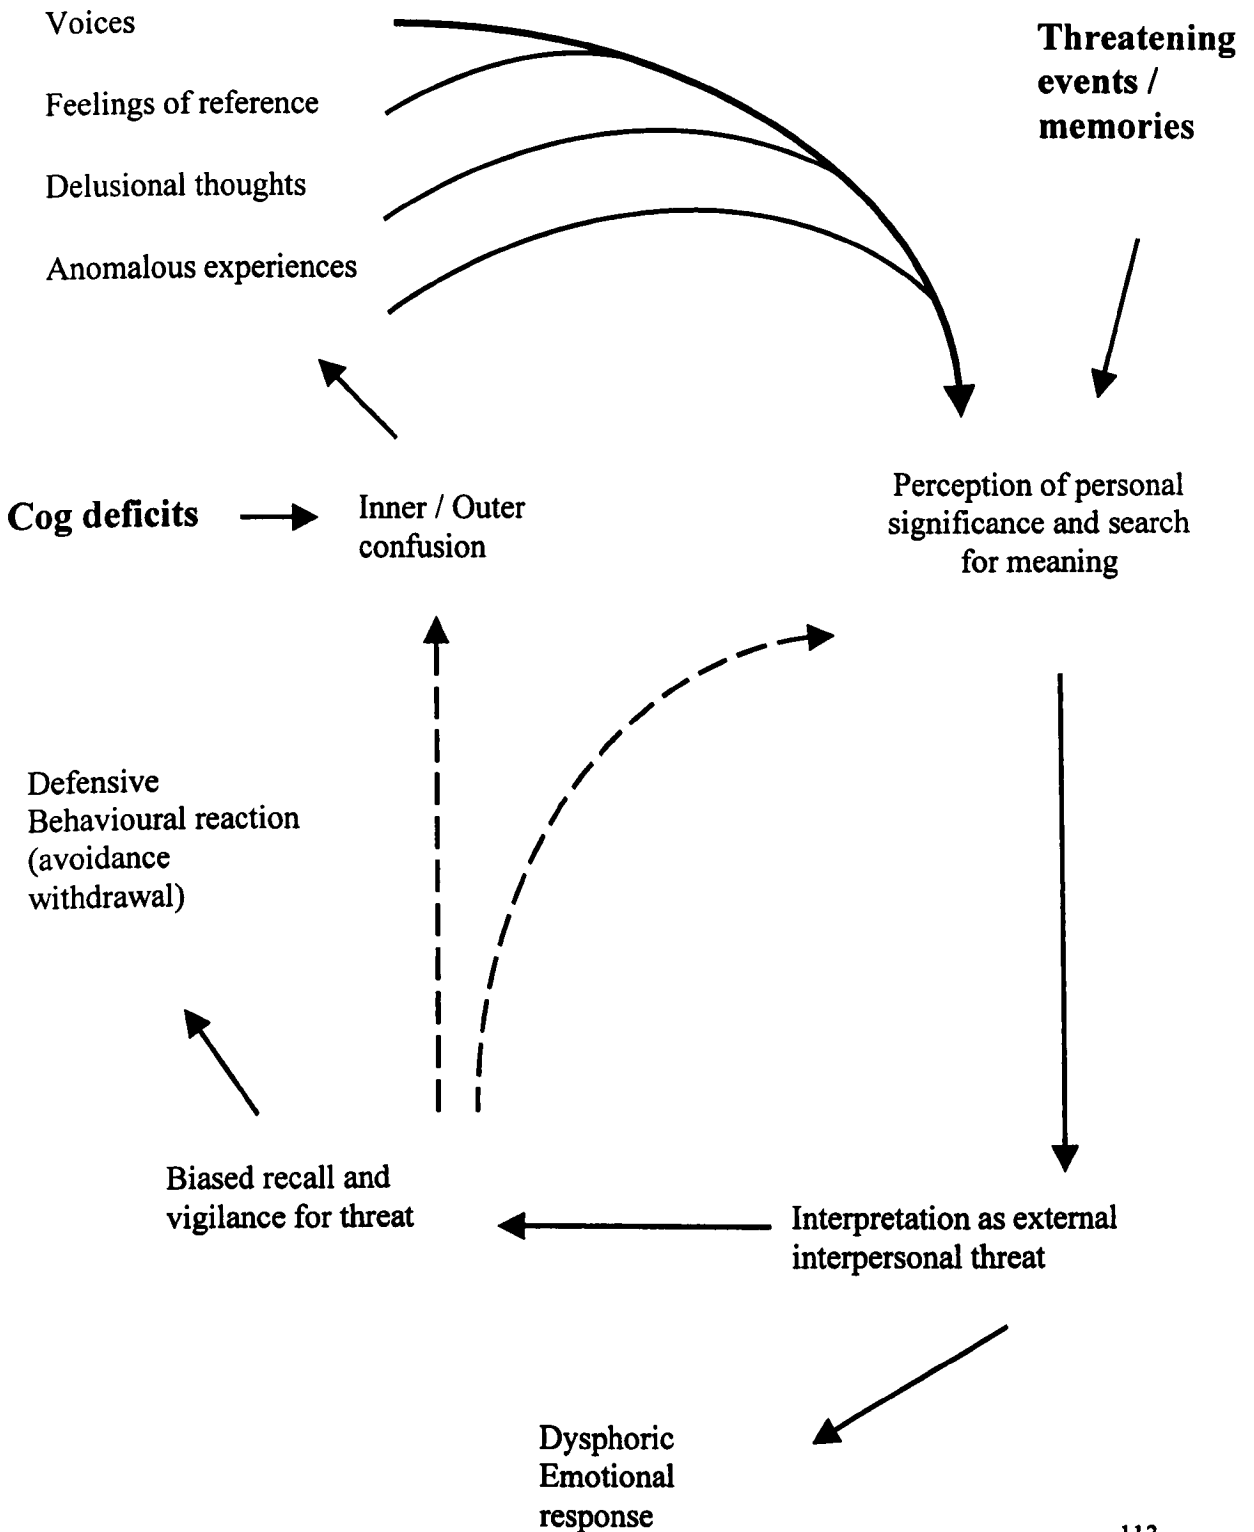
Voices

Feelings of reference

Delusional thoughts

Anomalous experiences

Threatening events / memories

Cog deficits

Inner / Outer confusion

Perception of personal significance and search for meaning

Defensive Behavioural reaction (avoidance withdrawal)

Biased recall and vigilance for threat

Interpretation as external interpersonal threat

Dysphoric Emotional response

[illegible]